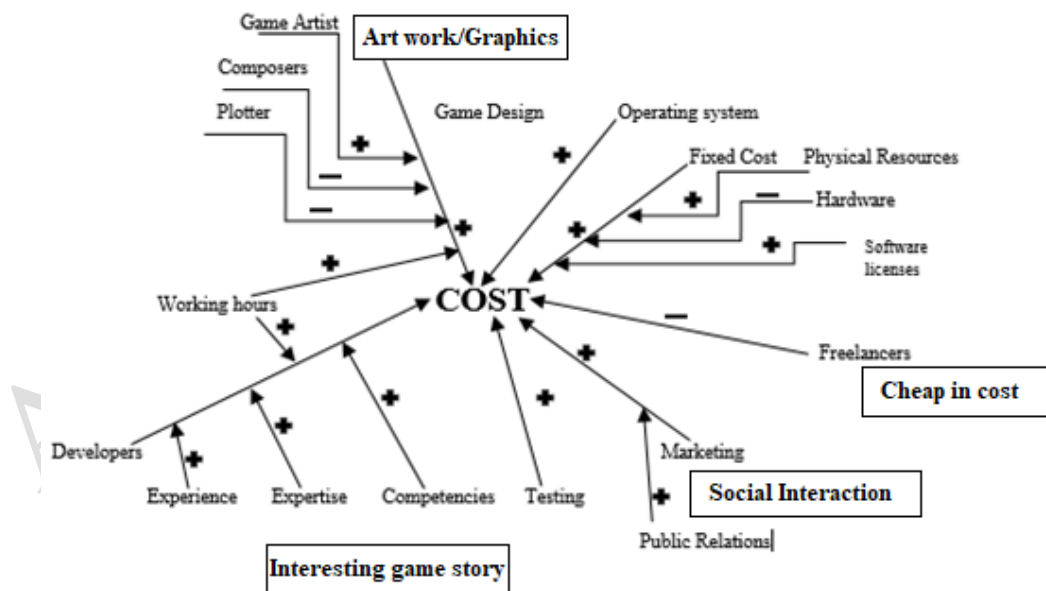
Game Artist

Art work/Graphics

Composers

Plotter

Game Design

Operating system

Fixed Cost

Physical Resources

Hardware

Software licenses

+

—

—

+

+

+

+

—

+

+

Working hours

COST

—

+

Freelancers

Cheap in cost

+

+

+

+

+

Developers

+

Marketing

Experience

Expertise

Competencies

Testing

+

Social Interaction

Public Relations

Interesting game story